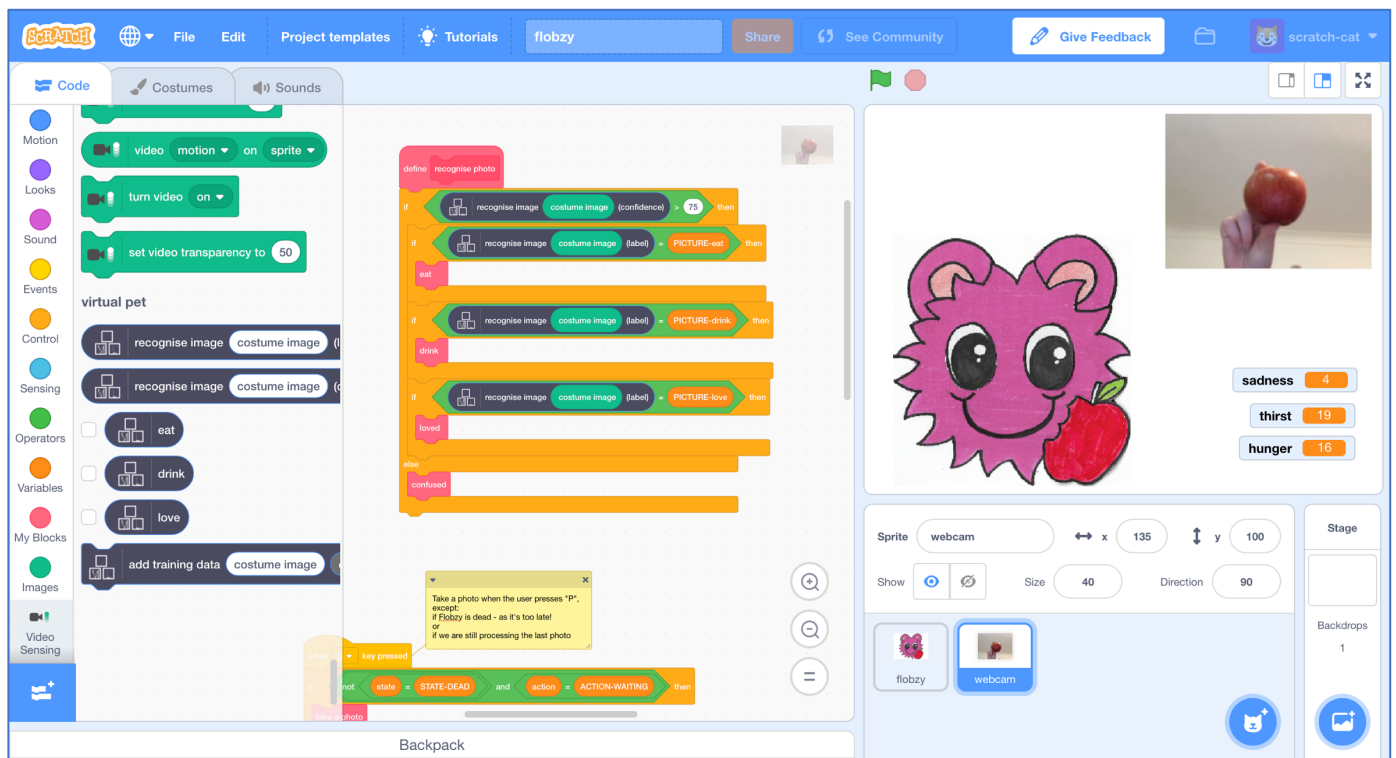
SCRATCH File Edit Project templates Tutorials flobzy Share See Community Give Feedback scratch-cat

Code Costumes Sounds

Motion
Looks
Sound
Events
Control
Sensing
Operators
Variables
My Blocks
Images
Video Sensing

video motion on sprite
turn video on
set video transparency to 50

virtual pet

recognise image costume image
recognise image costume image
eat
drink
love
add training data costume image

define recognise photo
if recognise image costume image (confidence) > 75 then
if recognise image costume image (label) = PICTURE-eat then
eat
if recognise image costume image (label) = PICTURE-drink then
drink
if recognise image costume image (label) = PICTURE-love then
loved
else
confused

Take a photo when the user presses "P", except:
if Flobzy is dead - as it's too late!
or
if we are still processing the last photo

key pressed
not state = STATE-DEAD and action = ACTION-WAITING then
take a photo

sadness 4
thirst 19
hunger 16

Sprite webcam x 135 y 100
Show Size 40 Direction 90

flobzy
webcam

Stage
Backdrops
1

Backpack